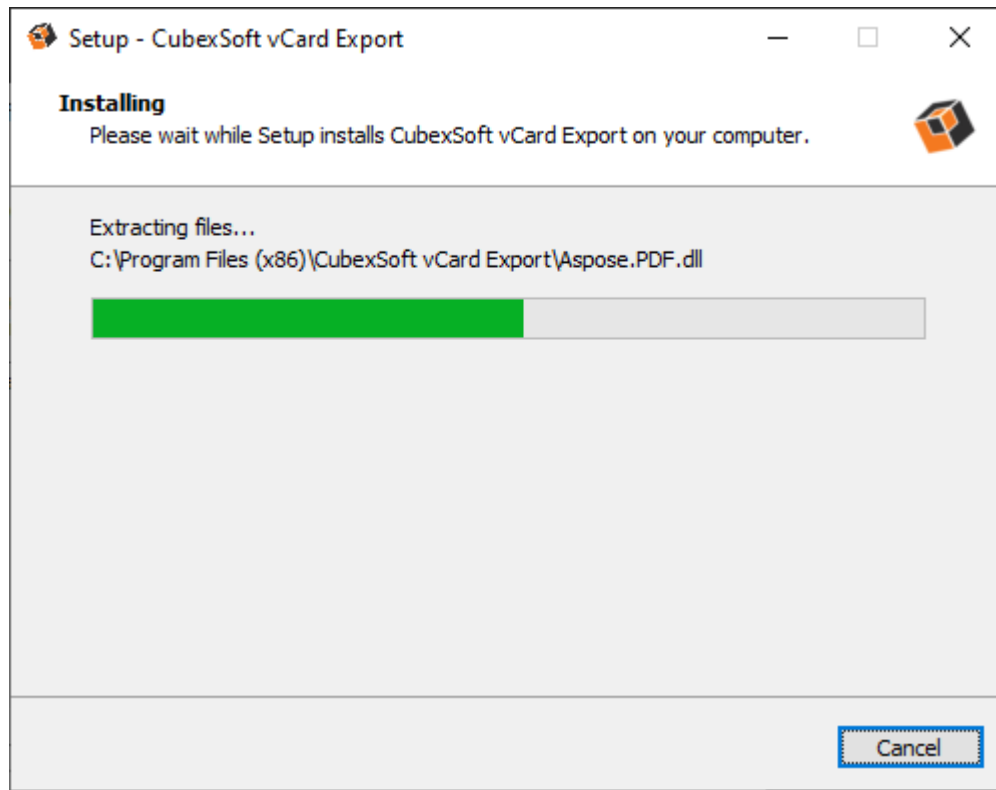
Setup - CubexSoft vCard Export

Installing
Please wait while Setup installs CubexSoft vCard Export on your computer.

Extracting files...
C:\Program Files (x86)\CubexSoft vCard Export\Aspose.PDF.dll

Cancel